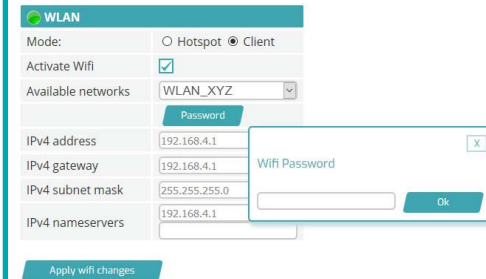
WLAN

Mode: ○ Hotspot ◉ Client

Activate Wifi ☑

Available networks WLAN_XYZ

Password

IPv4 address 192.168.4.1

IPv4 gateway 192.168.4.1

IPv4 subnet mask 255.255.255.0

IPv4 nameservers 192.168.4.1

X

Wifi Password

Ok

Apply wifi changes